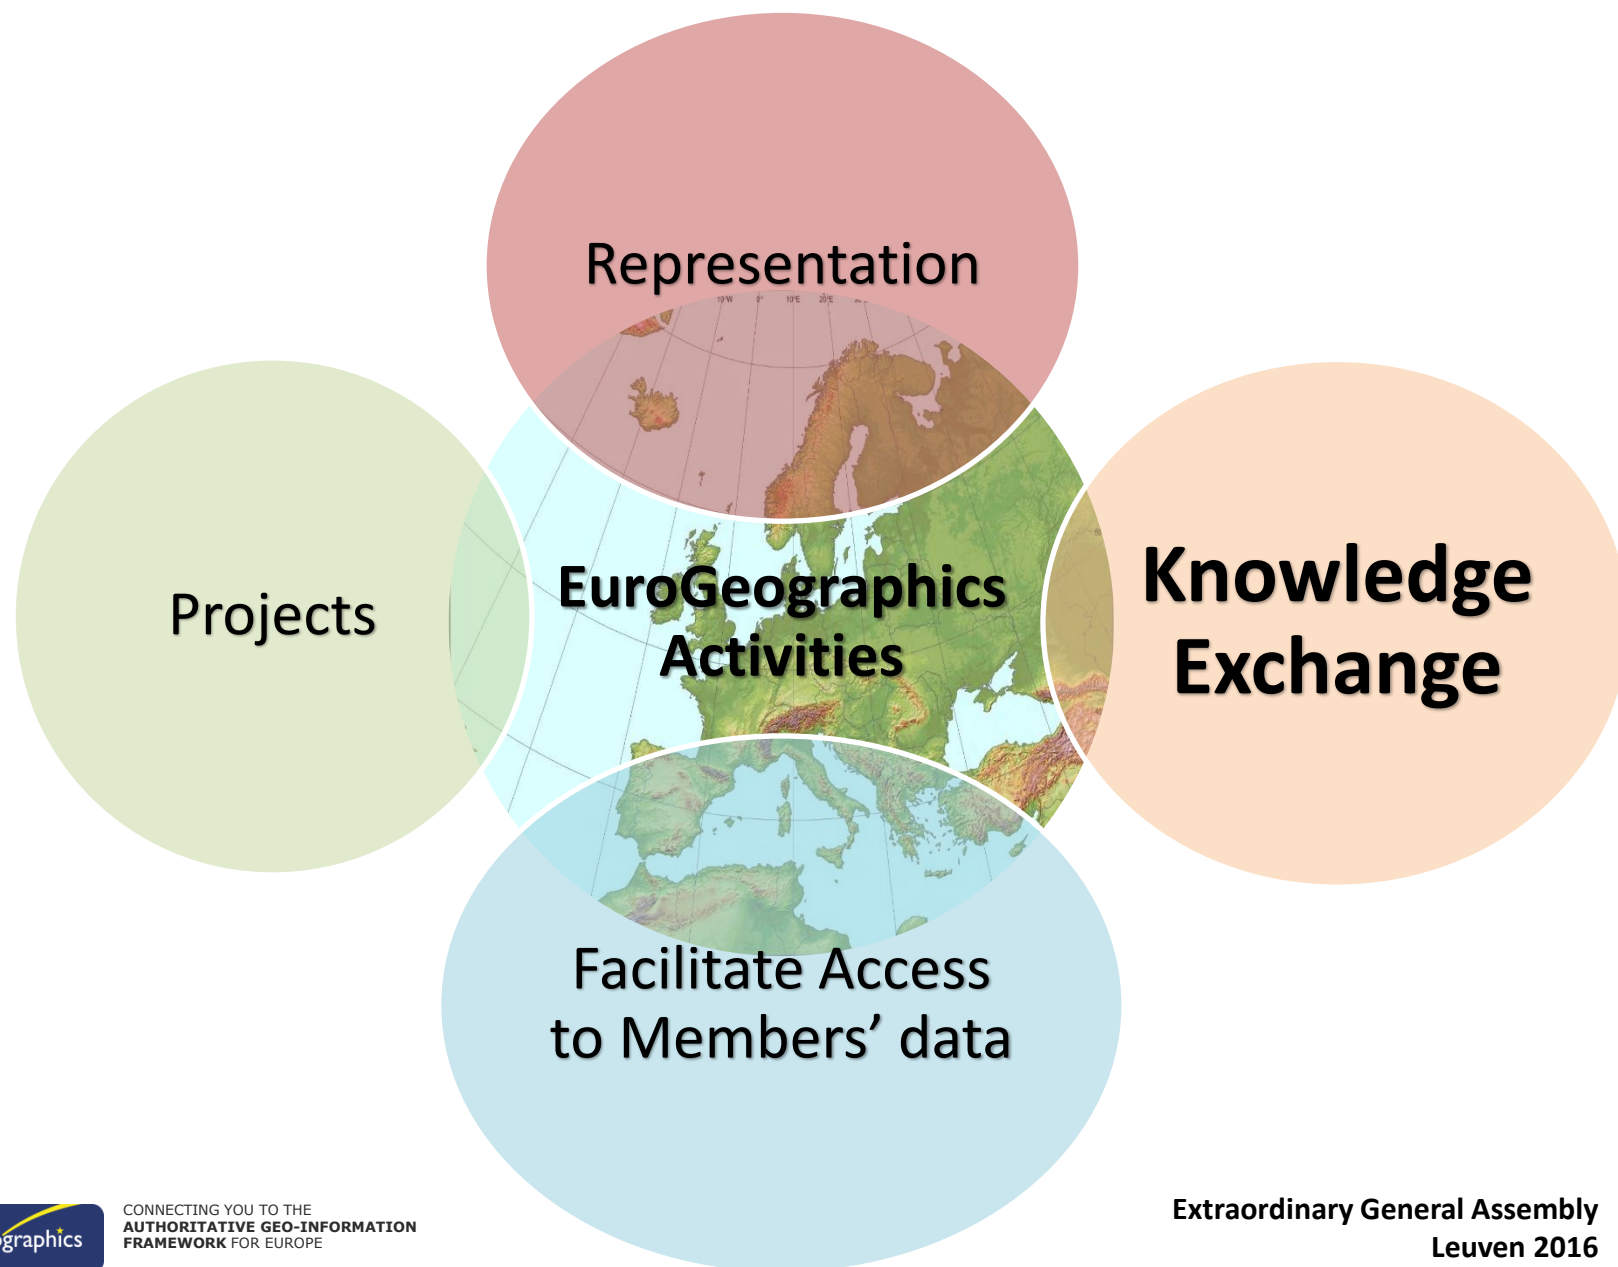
Representation

Projects

EuroGeographics Activities

Knowledge Exchange

Facilitate Access to Members' data

graphics

CONNECTING YOU TO THE
AUTHORITATIVE GEO-INFORMATION
FRAMEWORK FOR EUROPE

Extraordinary General Assembly
Leuven 2016